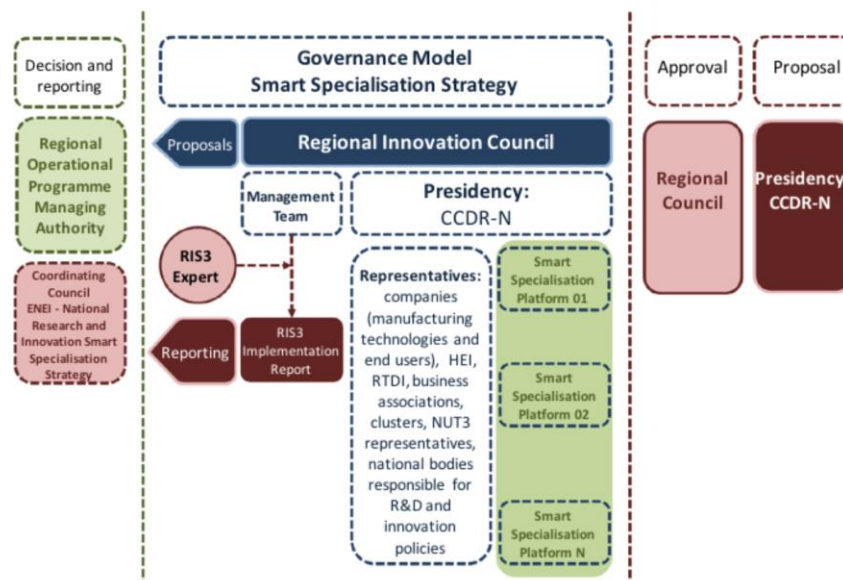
Decision and reporting

Regional Operational Programme Managing Authority

Coordinating Council ENEI - National Research and Innovation Smart Specialisation Strategy

Governance Model Smart Specialisation Strategy

Proposals

Regional Innovation Council

Management Team

Presidency: CCDR-N

RIS3 Expert

Reporting

RIS3 Implementation Report

Representatives: companies (manufacturing technologies and end users), HEI, RTDI, business associations, clusters, NUT3 representatives, national bodies responsible for R&D and innovation policies

Smart Specialisation Platform 01

Smart Specialisation Platform 02

Smart Specialisation Platform N

Approval

Proposal

Regional Council

Presidency CCDR-N